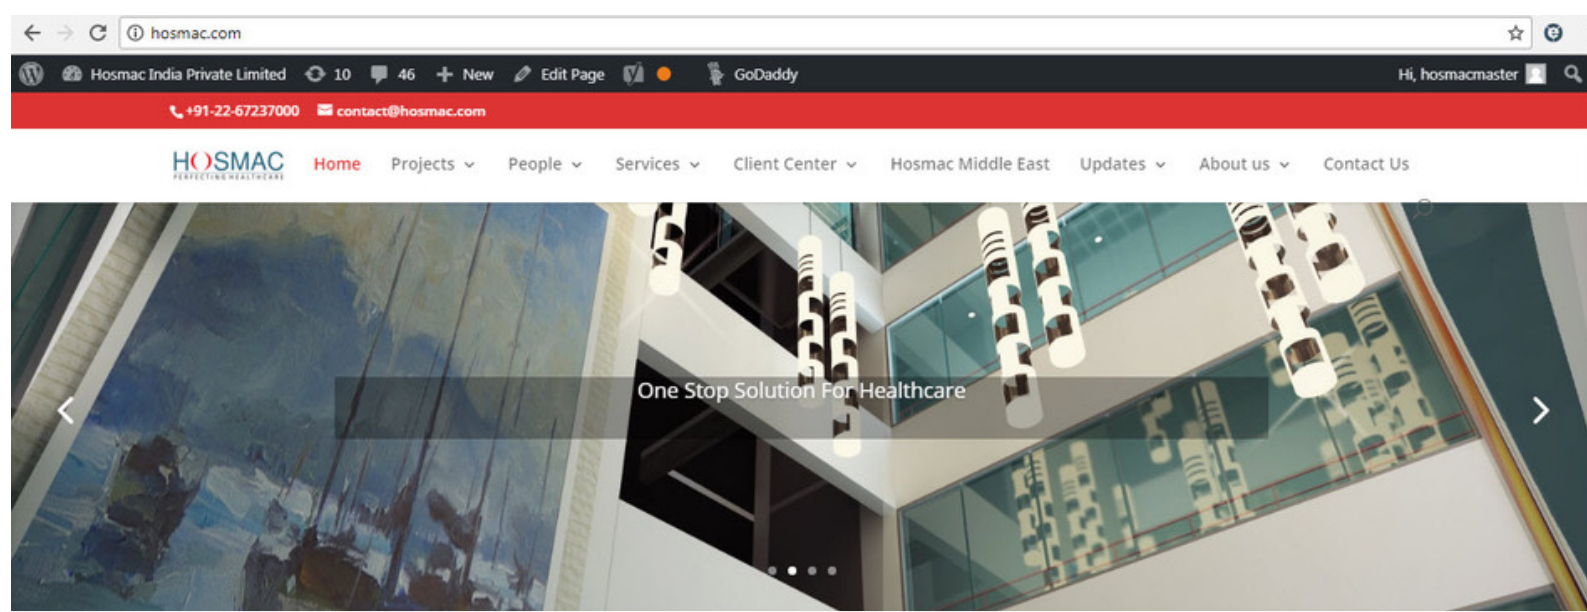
hosmac.com

Hosmac India Private Limited 10 46 New Edit Page GoDaddy Hi, hosmacmaster

+91-22-67237000 contact@hosmac.com

HOSMAC PERFECTING HEALTHCARE

Home Projects People Services Client Center Hosmac Middle East Updates About us Contact Us

One Stop Solution For Healthcare